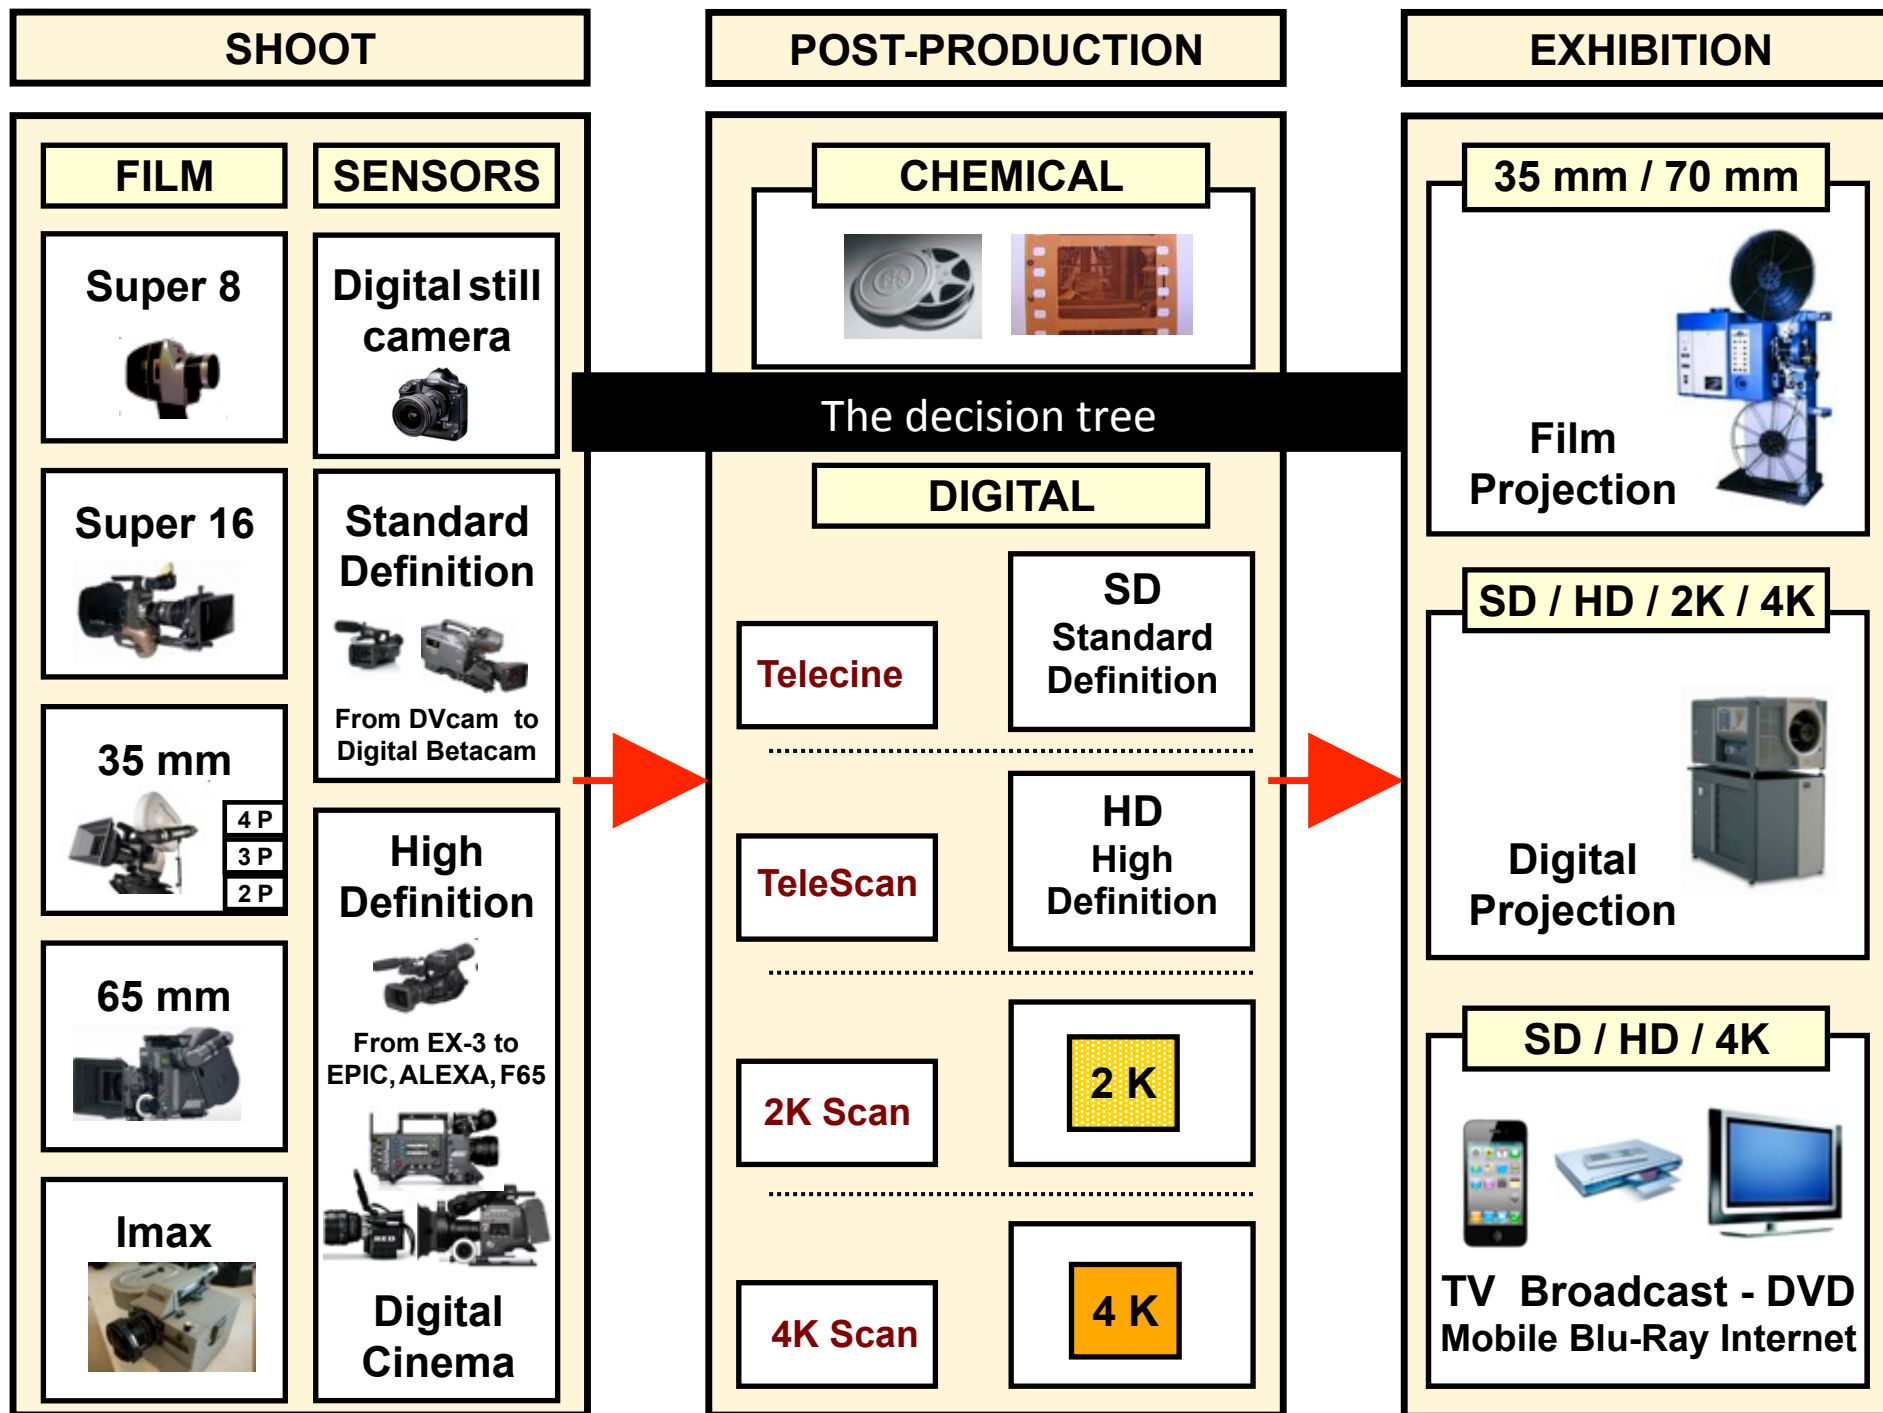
SHOOT

FILM

SENSORS

Super 8

Digital still camera

Super 16

Standard Definition

From DVcam to Digital Betacam

35 mm

4 P

3 P

2 P

65 mm

High Definition

From EX-3 to EPIC, ALEXA, F65

Imax

Digital Cinema

POST-PRODUCTION

CHEMICAL

The decision tree

DIGITAL

Telecine

SD Standard Definition

TeleScan

HD High Definition

2K Scan

2 K

4K Scan

4 K

EXHIBITION

35 mm / 70 mm

Film Projection

SD / HD / 2K / 4K

Digital Projection

SD / HD / 4K

TV Broadcast - DVD
Mobile Blu-Ray Internet